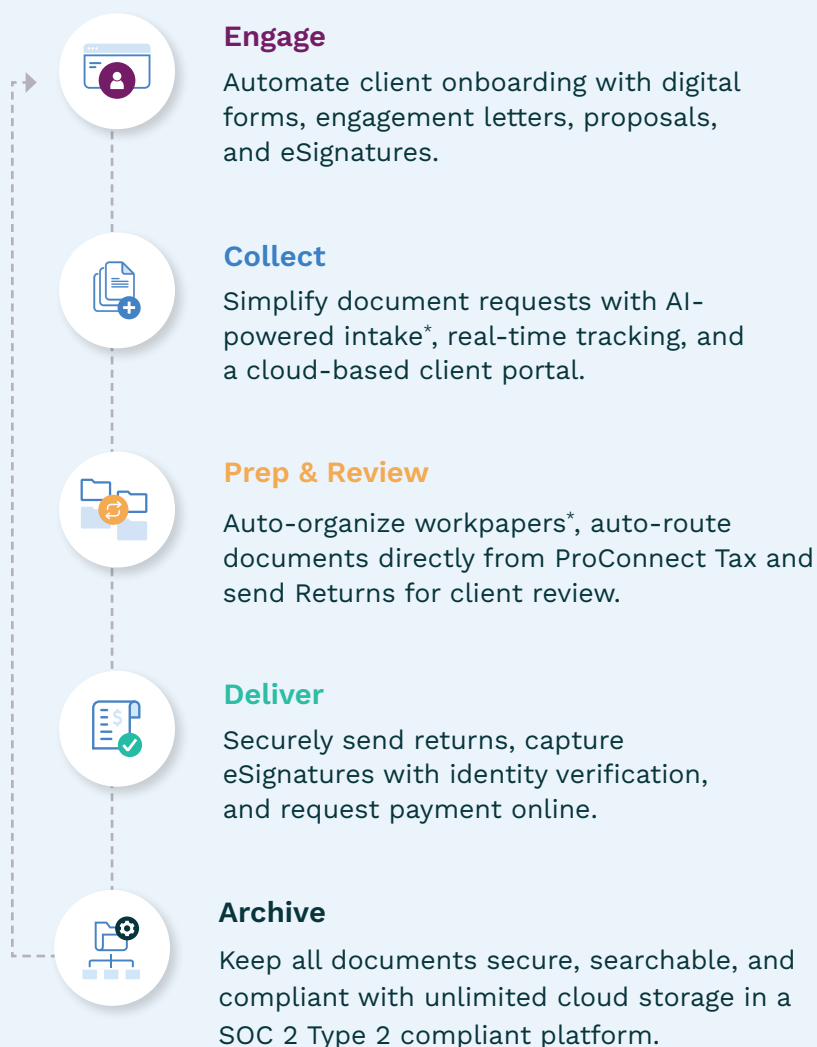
Engage

Automate client onboarding with digital forms, engagement letters, proposals, and eSignatures.

Collect

Simplify document requests with AI-powered intake*, real-time tracking, and a cloud-based client portal.

Prep & Review

Auto-organize workpapers*, auto-route documents directly from ProConnect Tax and send Returns for client review.

Deliver

Securely send returns, capture eSignatures with identity verification, and request payment online.

Archive

Keep all documents secure, searchable, and compliant with unlimited cloud storage in a SOC 2 Type 2 compliant platform.